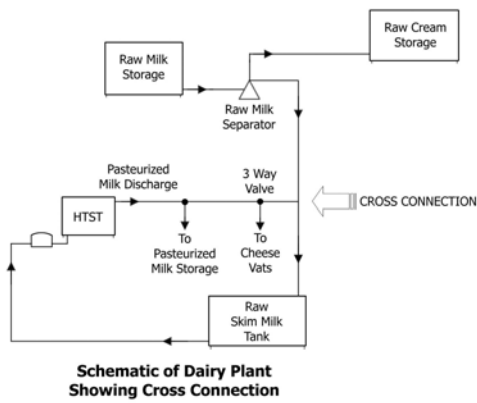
Raw Cream Storage

Raw Milk Storage

Raw Milk Separator

Pasteurized Milk Discharge

3 Way Valve

CROSS CONNECTION

HTST

To Pasteurized Milk Storage

To Cheese Vats

Raw Skim Milk Tank

Schematic of Dairy Plant Showing Cross Connection